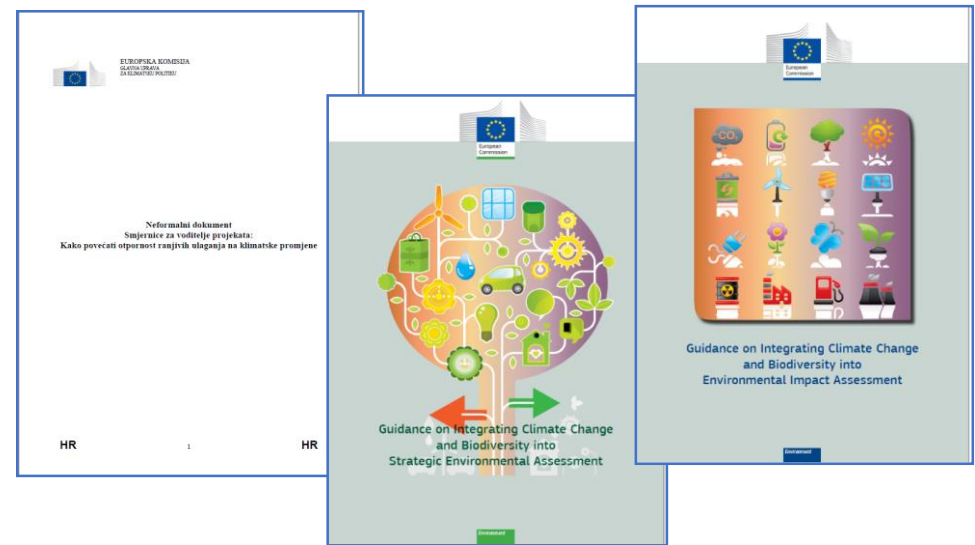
EUROPSKA KOMISIJA
GLAVNA UPRAVA
ZA KLIMATSKU POLITIKU

Neformalni dokument
Smjernice za voditelje projekata:
Kako povećati otpornost ranjivih ulaganja na klimatske promjene

HR 1 HR

European Commission

Guidance on Integrating Climate Change and Biodiversity into Strategic Environmental Assessment

Environment

European Commission

$CO_2$

Guidance on Integrating Climate Change and Biodiversity into Environmental Impact Assessment

Environment